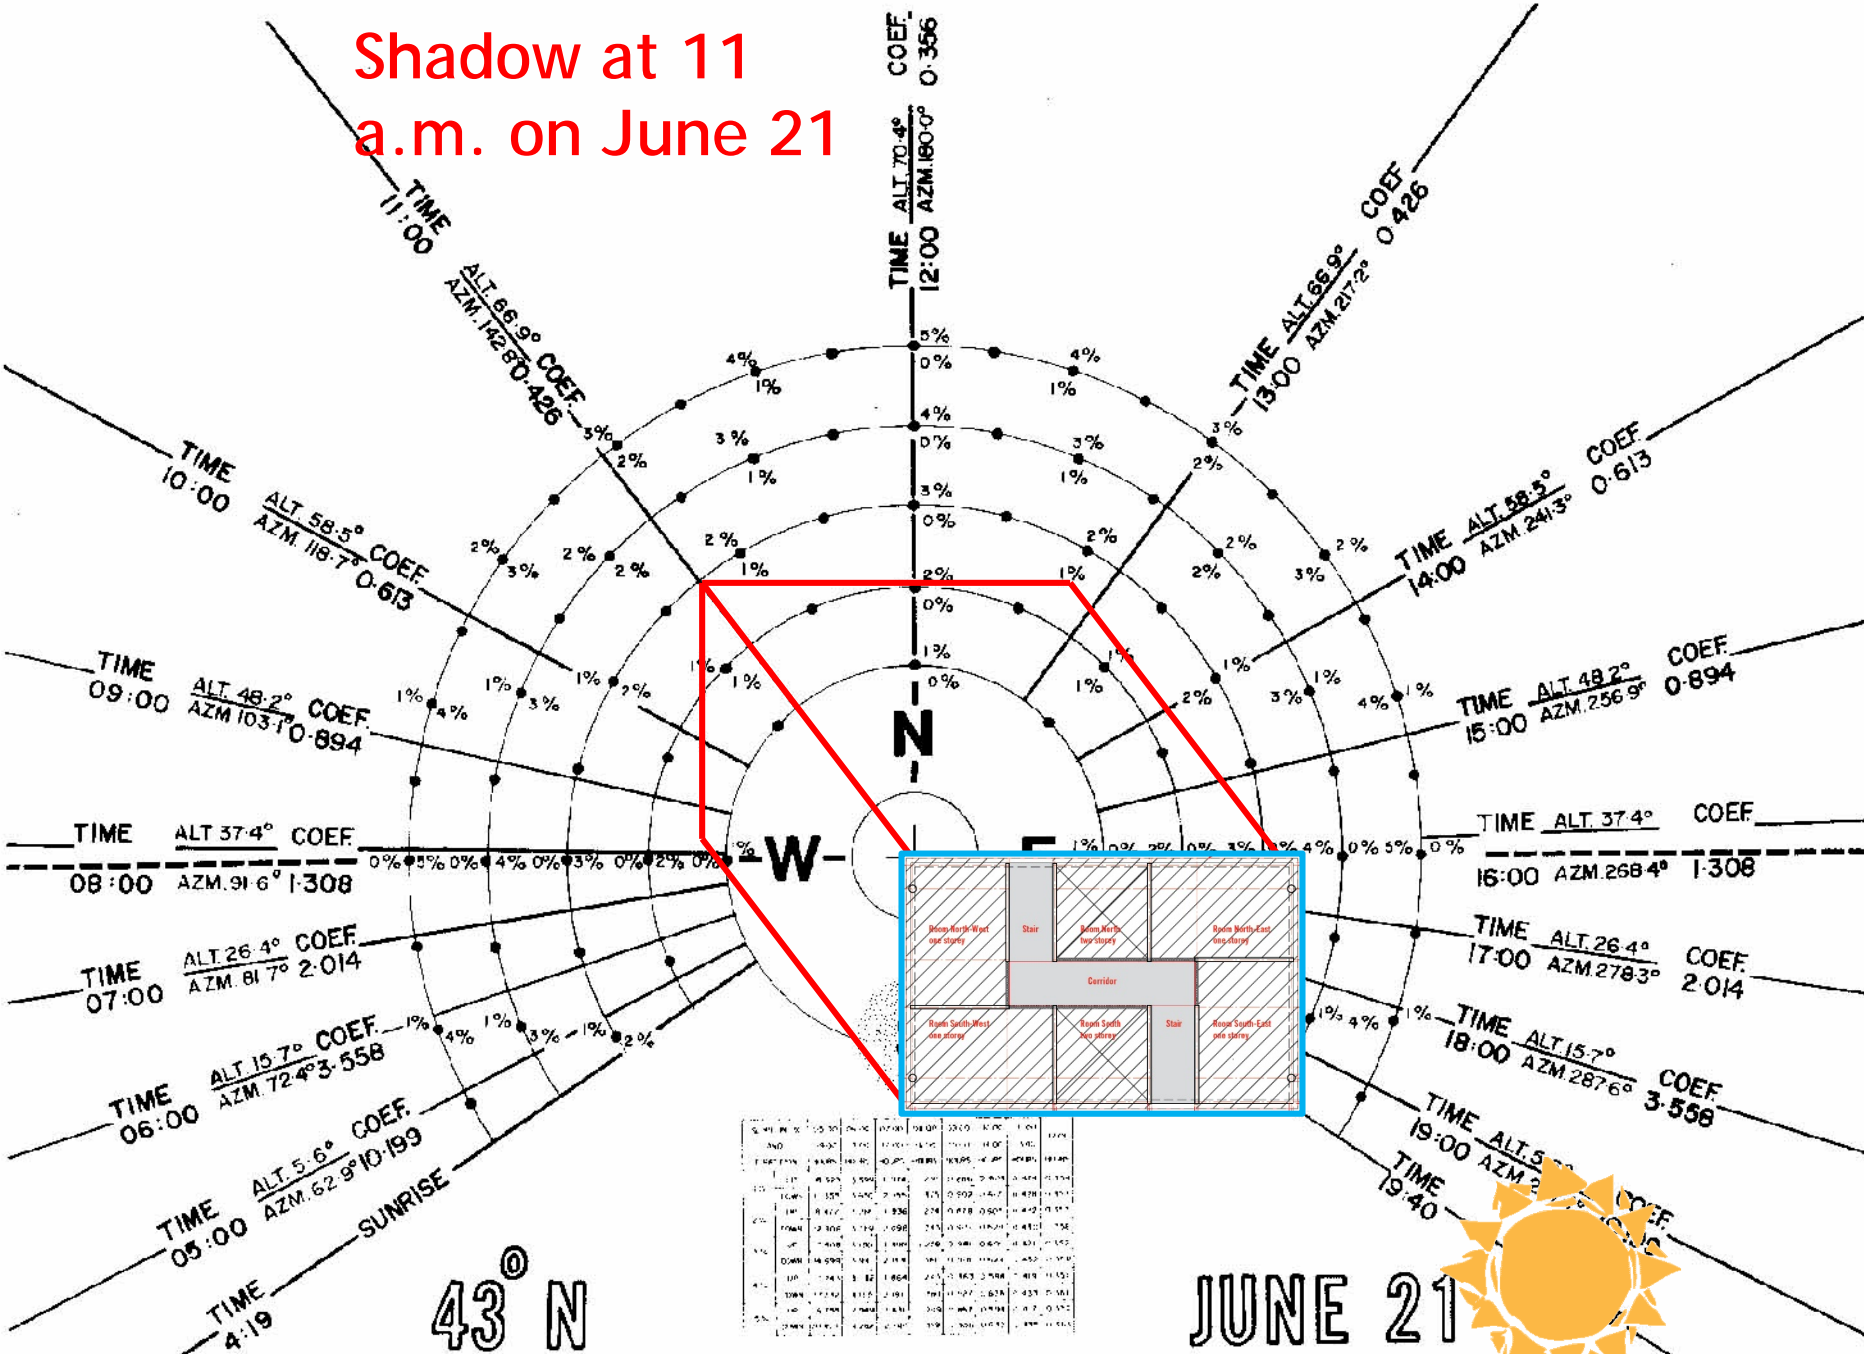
Shadow at 11 a.m. on June 21

TIME 11:00 ALT. 66.9° AZM. 142.8° COEF. 0.426

TIME 12:00 ALT. 70.4° AZM. 180.0° COEF. 0.356

TIME 13:00 ALT. 66.9° AZM. 217.2° COEF. 0.426

TIME 10:00 ALT. 58.5° AZM. 118.7° COEF. 0.613

TIME 14:00 ALT. 58.5° AZM. 241.3° COEF. 0.613

TIME 09:00 ALT. 48.2° AZM. 103.1° COEF. 0.894

TIME 15:00 ALT. 48.2° AZM. 256.9° COEF. 0.894

TIME 08:00 ALT. 37.4° AZM. 91.6° COEF. 1.308

TIME 16:00 ALT. 37.4° AZM. 268.4° COEF. 1.308

TIME 07:00 ALT. 26.4° AZM. 81.7° COEF. 2.014

TIME 17:00 ALT. 26.4° AZM. 278.3° COEF. 2.014

TIME 06:00 ALT. 15.7° AZM. 72.4° COEF. 3.558

TIME 18:00 ALT. 15.7° AZM. 287.6° COEF. 3.558

TIME 05:00 ALT. 5.6° AZM. 62.9° COEF. 10.199

TIME 19:00 ALT. 5 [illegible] AZM. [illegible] COEF. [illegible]

TIME 4:19 SUNRISE

TIME 19:40

N W E

5% 0% 4% 0% 3% 0% 2% 0% 1% 0% 4% 1% 3% 1% 2% 1% 3% 2% 2% 3% 2% 2% 1% 1% 1% 4% 1% 3% 1% 2% 1% 1% 1% 3% 1% 4% 1% 0% 5% 0% 4% 0% 3% 0% 2% 0% 1% 0% 2% 0% 3% 0% 4% 0% 5% 0% 1% 4% 1% 3% 1% 2% 1% 4% 1% 4%

Room North-West one storey
Stair
Room North two storey
Room North-East one storey
Corridor
Room South-West one storey
Room South two storey
Stair
Room South-East one storey

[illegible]

43° N

JUNE 21